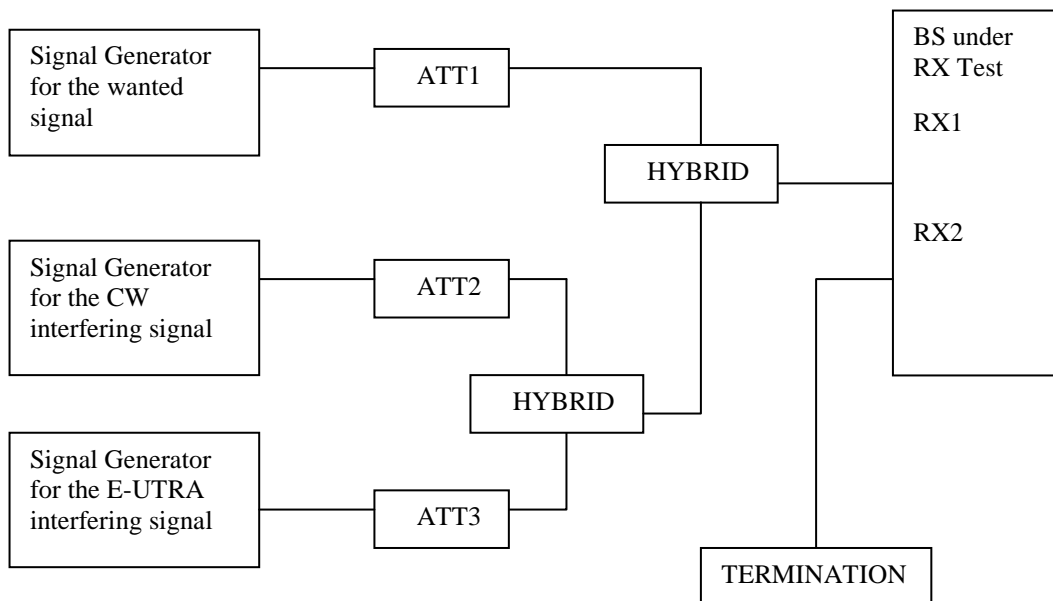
Signal Generator for the wanted signal

ATT1

HYBRID

BS under RX Test

RX1

RX2

Signal Generator for the CW interfering signal

ATT2

HYBRID

Signal Generator for the E-UTRA interfering signal

ATT3

TERMINATION